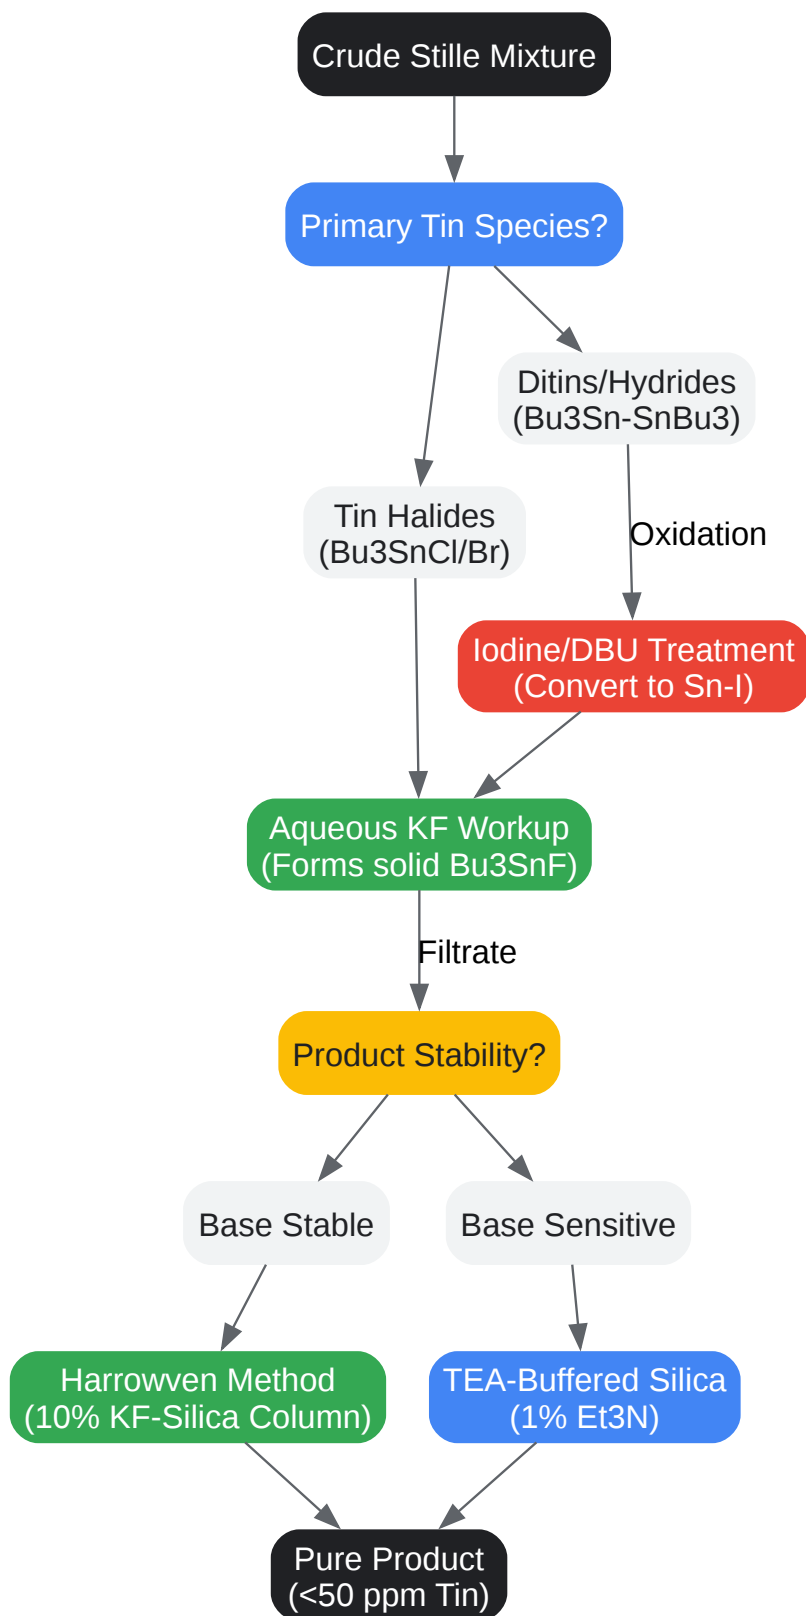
Crude Stille Mixture

Primary Tin Species?

Ditins/Hydrides
(Bu3Sn-SnBu3)

Tin Halides
(Bu3SnCl/Br)

Oxidation

Iodine/DBU Treatment
(Convert to Sn-I)

Aqueous KF Workup
(Forms solid Bu3SnF)

Filtrate

Product Stability?

Base Stable

Base Sensitive

Harrowven Method
(10% KF-Silica Column)

TEA-Buffered Silica
(1% Et3N)

Pure Product
(<50 ppm Tin)